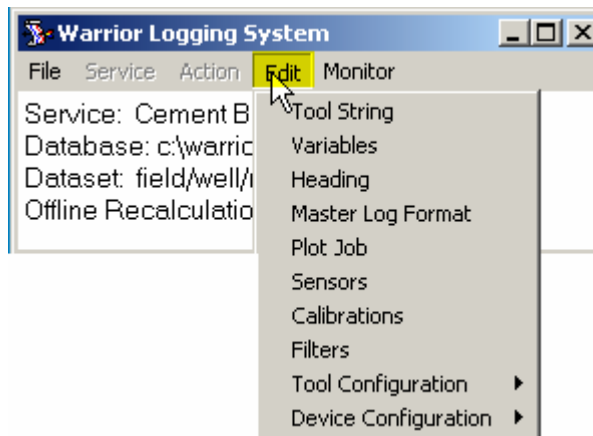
Warrior Logging System

File Service Action Edit Monitor

Service: Cement B
Database: c:\warric
Dataset: field/well/
Offline Recalculatio

Tool String
Variables
Heading
Master Log Format
Plot Job
Sensors
Calibrations
Filters
Tool Configuration
Device Configuration